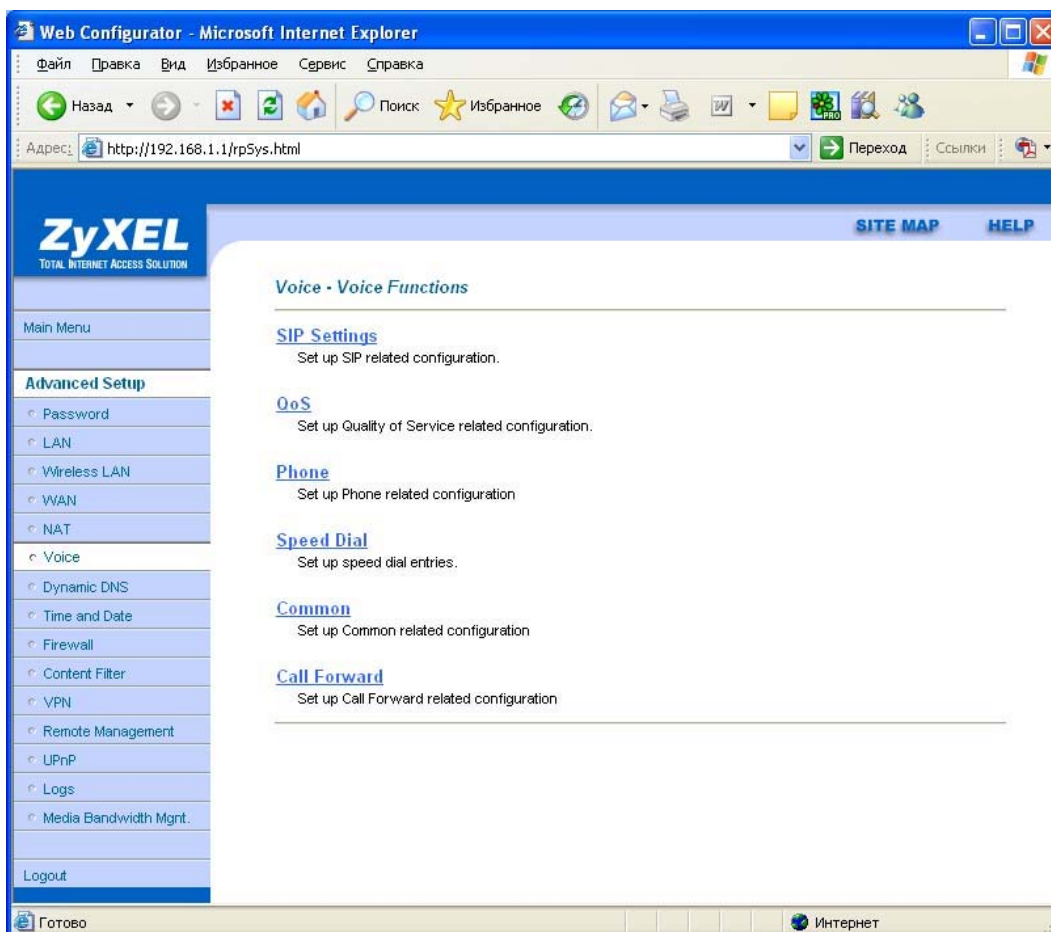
Web Configurator - Microsoft Internet Explorer

Файл Правка Вид Избранное Сервис Справка

Назад Поиск Избранное

Адрес: http://192.168.1.1/rpSys.html Переход Ссылки

ZyXEL
TOTAL INTERNET ACCESS SOLUTION

SITE MAP HELP

Main Menu

Advanced Setup
Password
LAN
Wireless LAN
WAN
NAT
Voice
Dynamic DNS
Time and Date
Firewall
Content Filter
VPN
Remote Management
UPnP
Logs
Media Bandwidth Mgnt.

Logout

Voice - Voice Functions

SIP Settings
Set up SIP related configuration.

QoS
Set up Quality of Service related configuration.

Phone
Set up Phone related configuration

Speed Dial
Set up speed dial entries.

Common
Set up Common related configuration

Call Forward
Set up Call Forward related configuration

Готово Интернет